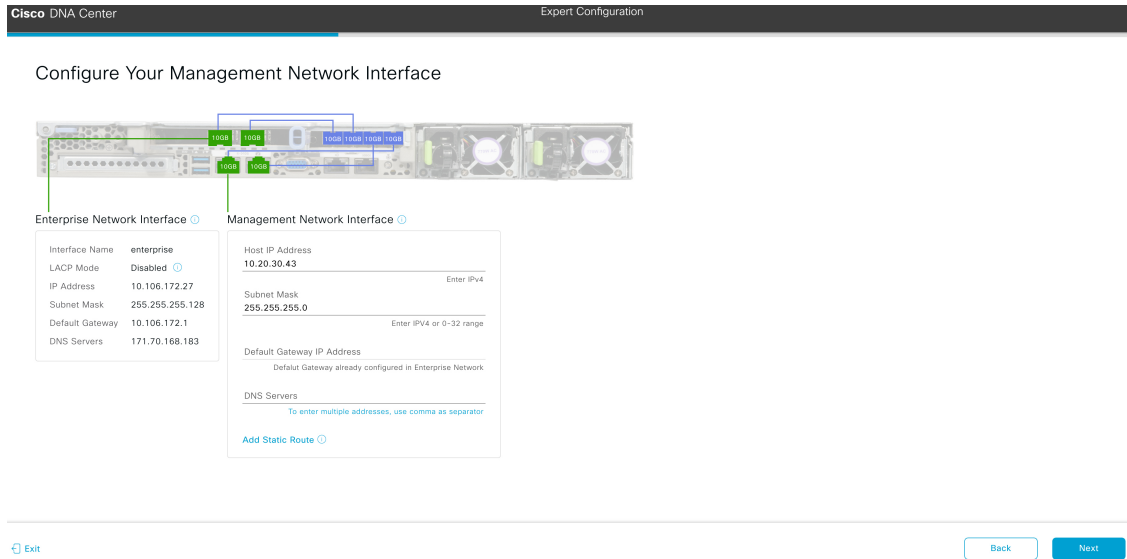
Cisco DNA Center

Expert Configuration

Configure Your Management Network Interface

10GB 10GB 10GB 10GB 10GB 10GB

10GB 10GB

Enterprise Network Interface

| Interface Name | enterprise |
|---|---|
| LACP Mode | Disabled |
| IP Address | 10.106.172.27 |
| Subnet Mask | 255.255.255.128 |
| Default Gateway | 10.106.172.1 |
| DNS Servers | 171.70.168.183 |

Management Network Interface

Host IP Address
10.20.30.43
Enter IPv4

Subnet Mask
255.255.255.0
Enter IPV4 or 0-32 range

Default Gateway IP Address
Defalut Gateway already configured in Enterprise Network

DNS Servers
To enter multiple addresses, use comma as separator

Add Static Route

Exit

Back

Next